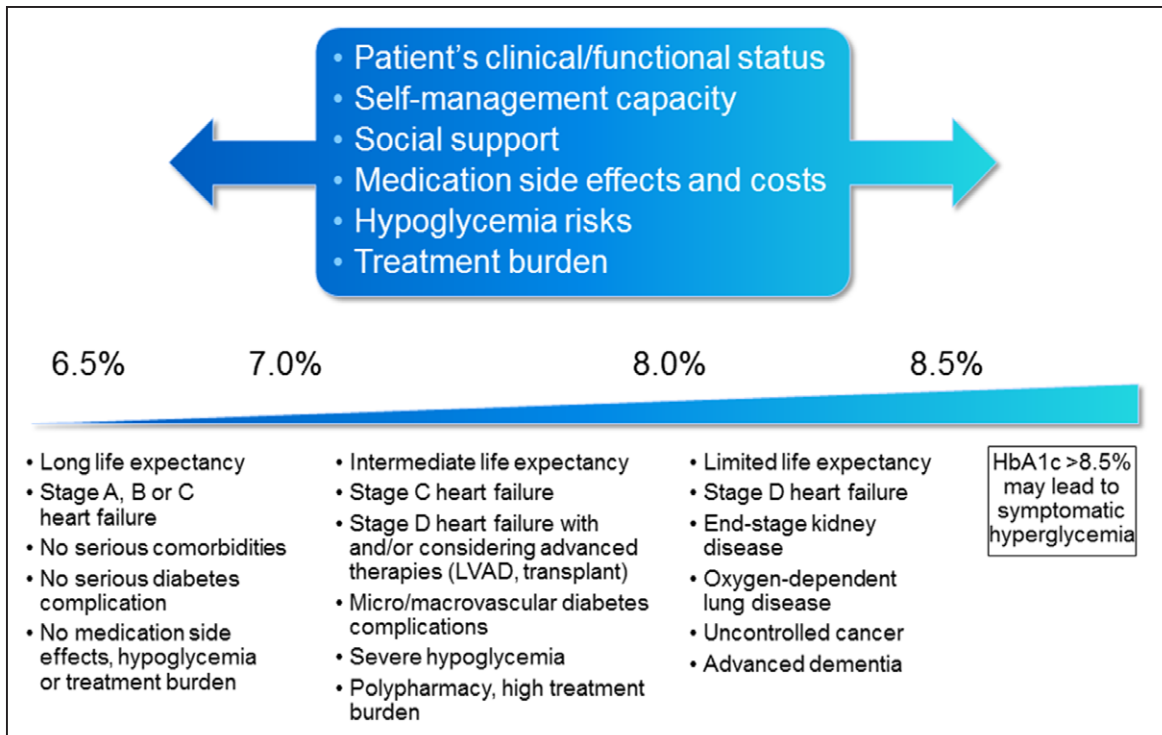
• Patient's clinical/functional status
• Self-management capacity
• Social support
• Medication side effects and costs
• Hypoglycemia risks
• Treatment burden

6.5% 7.0% 8.0% 8.5%

• Long life expectancy
• Stage A, B or C heart failure
• No serious comorbidities
• No serious diabetes complication
• No medication side effects, hypoglycemia or treatment burden

• Intermediate life expectancy
• Stage C heart failure
• Stage D heart failure with and/or considering advanced therapies (LVAD, transplant)
• Micro/macrovascular diabetes complications
• Severe hypoglycemia
• Polypharmacy, high treatment burden

• Limited life expectancy
• Stage D heart failure
• End-stage kidney disease
• Oxygen-dependent lung disease
• Uncontrolled cancer
• Advanced dementia

HbA1c >8.5% may lead to symptomatic hyperglycemia